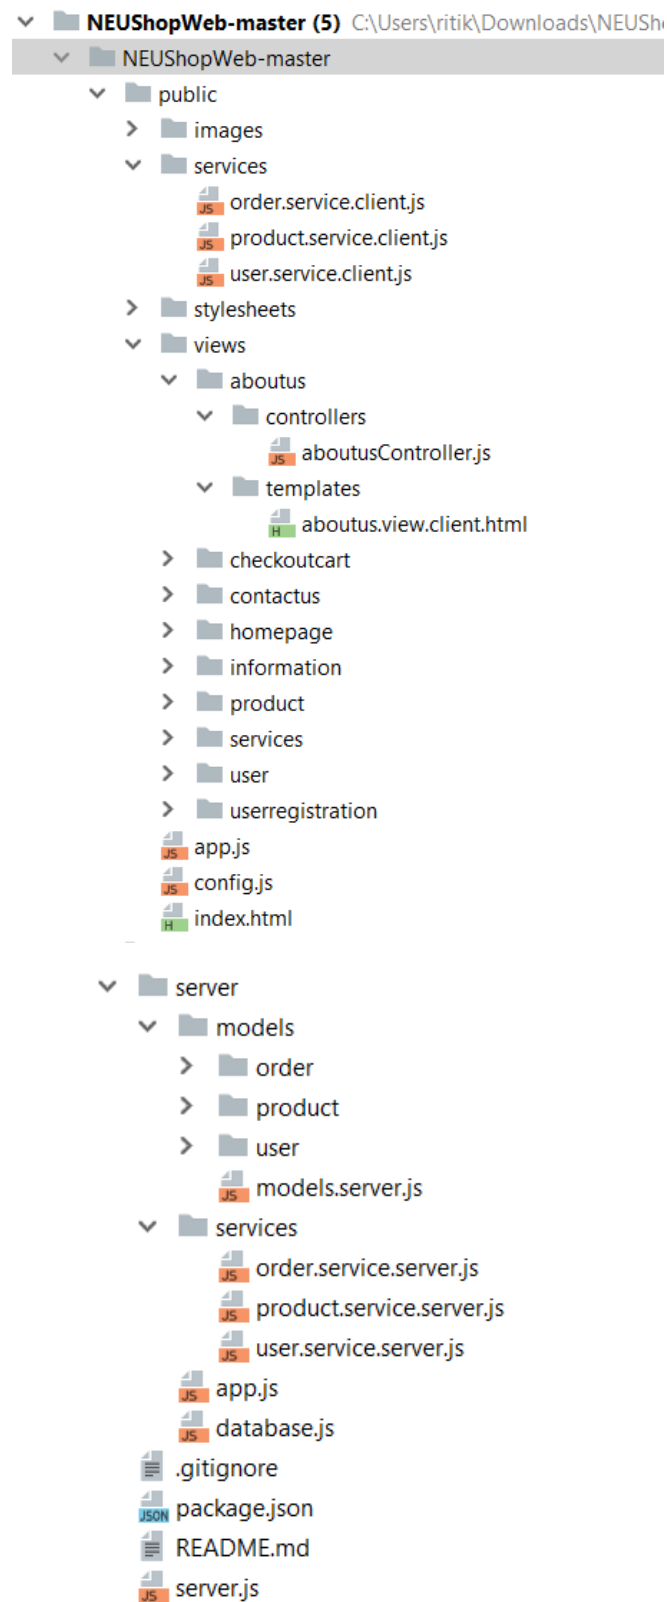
NEUShopWeb-master (5) C:\Users\ritik\Downloads\NEUSh
NEUShopWeb-master
public
images
services
JS order.service.client.js
JS product.service.client.js
JS user.service.client.js
stylesheets
views
aboutus
controllers
JS aboutusController.js
templates
H aboutus.view.client.html
checkoutcart
contactus
homepage
information
product
services
user
userregistration
JS app.js
JS config.js
H index.html

server
models
order
product
user
JS models.server.js
services
JS order.service.server.js
JS product.service.server.js
JS user.service.server.js
JS app.js
JS database.js
.gitignore
JSON package.json
README.md
JS server.js